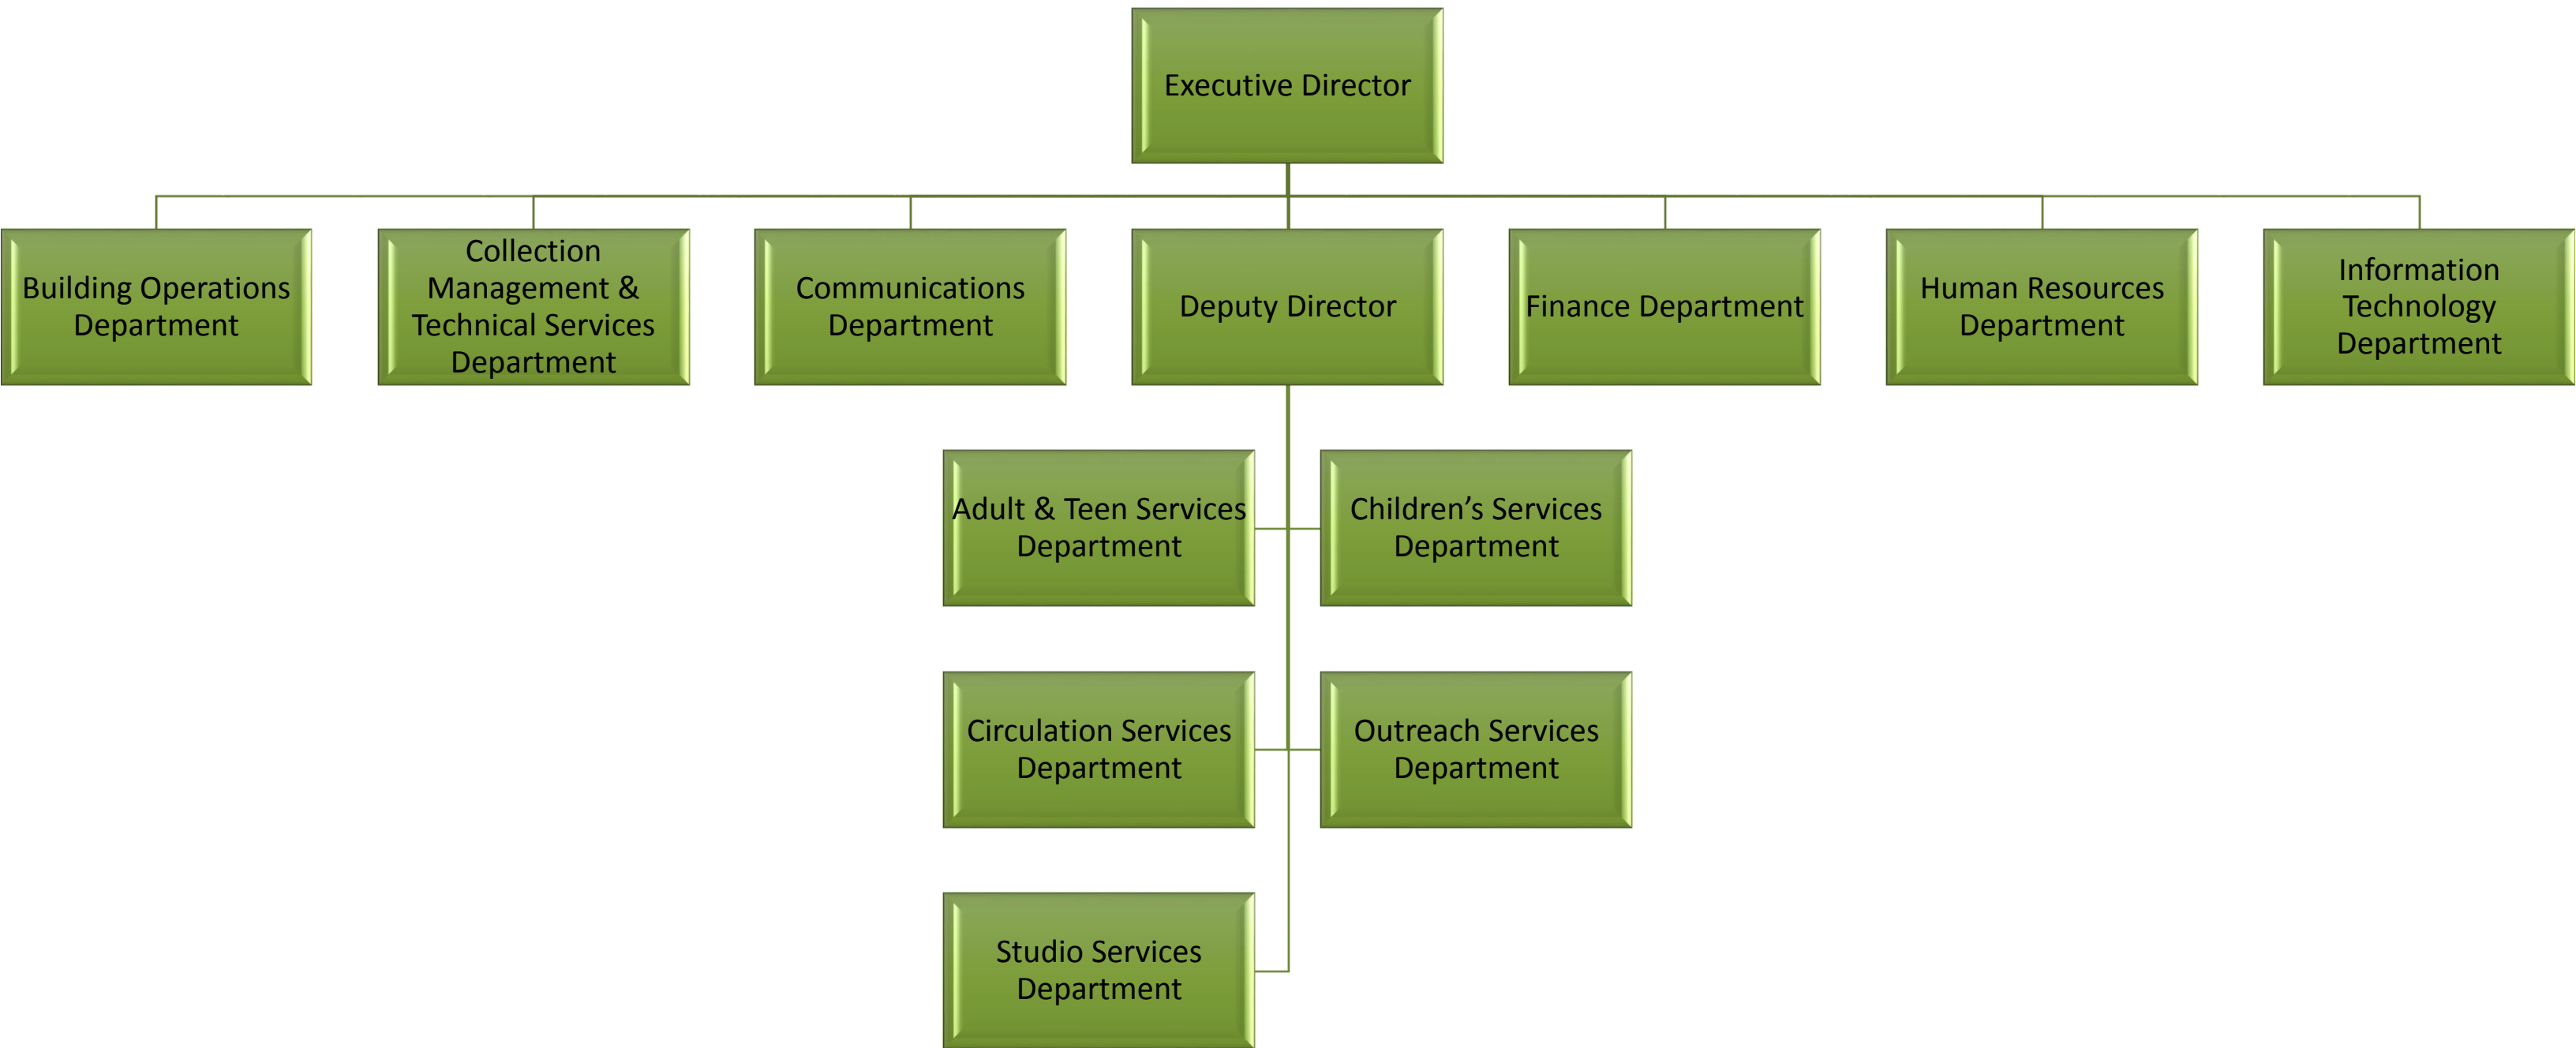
Executive Director

Building Operations Department

Collection Management & Technical Services Department

Communications Department

Deputy Director

Finance Department

Human Resources Department

Information Technology Department

Adult & Teen Services Department

Children’s Services Department

Circulation Services Department

Outreach Services Department

Studio Services Department